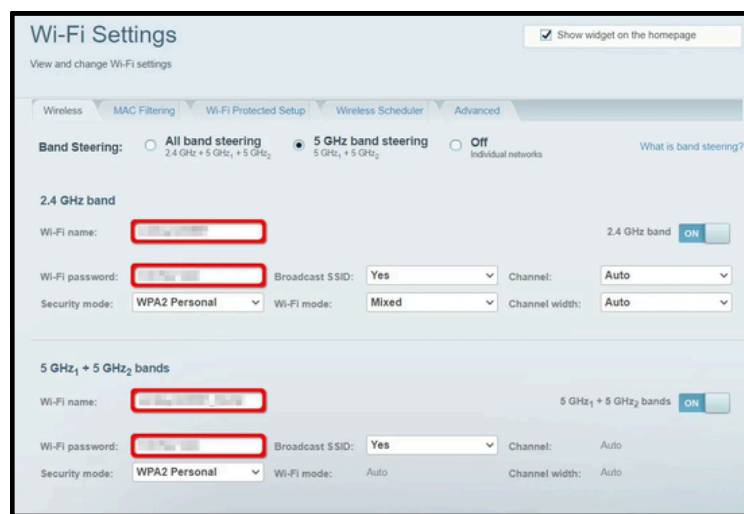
Wi-Fi Settings

Show widget on the homepage

View and change Wi-Fi settings

Wireless | MAC Filtering | Wi-Fi Protected Setup | Wireless Scheduler | Advanced

Band Steering: All band steering 2.4 GHz + 5 GHz$_1$ + 5 GHz$_2$ | 5 GHz band steering 5 GHz$_1$ + 5 GHz$_2$ | Off Individual networks

What is band steering?

2.4 GHz band

Wi-Fi name: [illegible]

2.4 GHz band ON

Wi-Fi password: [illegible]

Broadcast SSID: Yes

Channel: Auto

Security mode: WPA2 Personal

Wi-Fi mode: Mixed

Channel width: Auto

5 GHz$_1$ + 5 GHz$_2$ bands

Wi-Fi name: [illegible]

5 GHz$_1$ + 5 GHz$_2$ bands ON

Wi-Fi password: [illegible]

Broadcast SSID: Yes

Channel: Auto

Security mode: WPA2 Personal

Wi-Fi mode: Auto

Channel width: Auto